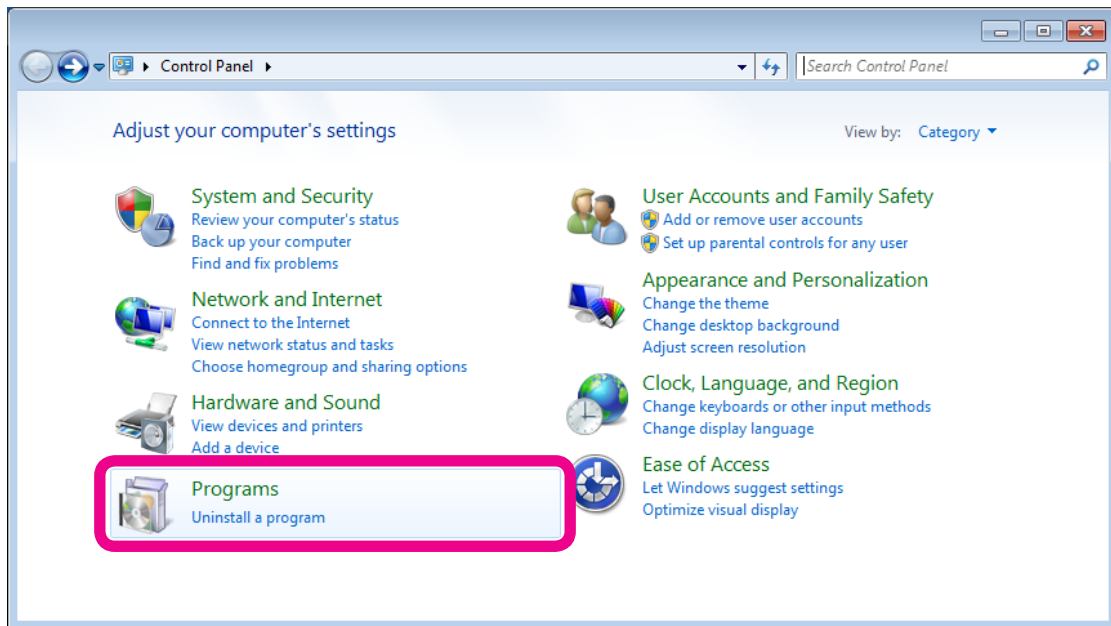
Control Panel

Search Control Panel

Adjust your computer's settings

View by: Category

System and Security
Review your computer's status
Back up your computer
Find and fix problems

Network and Internet
Connect to the Internet
View network status and tasks
Choose homegroup and sharing options

Hardware and Sound
View devices and printers
Add a device

Programs
Uninstall a program

User Accounts and Family Safety
Add or remove user accounts
Set up parental controls for any user

Appearance and Personalization
Change the theme
Change desktop background
Adjust screen resolution

Clock, Language, and Region
Change keyboards or other input methods
Change display language

Ease of Access
Let Windows suggest settings
Optimize visual display